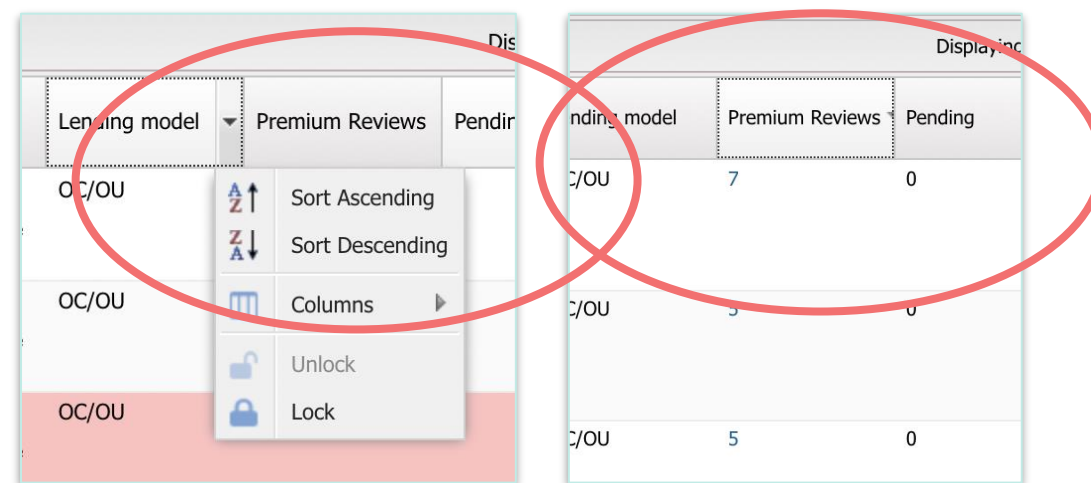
Dis

| Lending model | Premium Reviews | Pendi |
|---|---|---|
| OC/OU | | |
| OC/OU | | |
| OC/OU | | |

Sort Ascending
Sort Descending
Columns
Unlock
Lock

Displayinc

| nding model | Premium Reviews | Pending |
|---|---|---|
| C/OU | 7 | 0 |
| C/OU | 5 | 0 |
| C/OU | 5 | 0 |